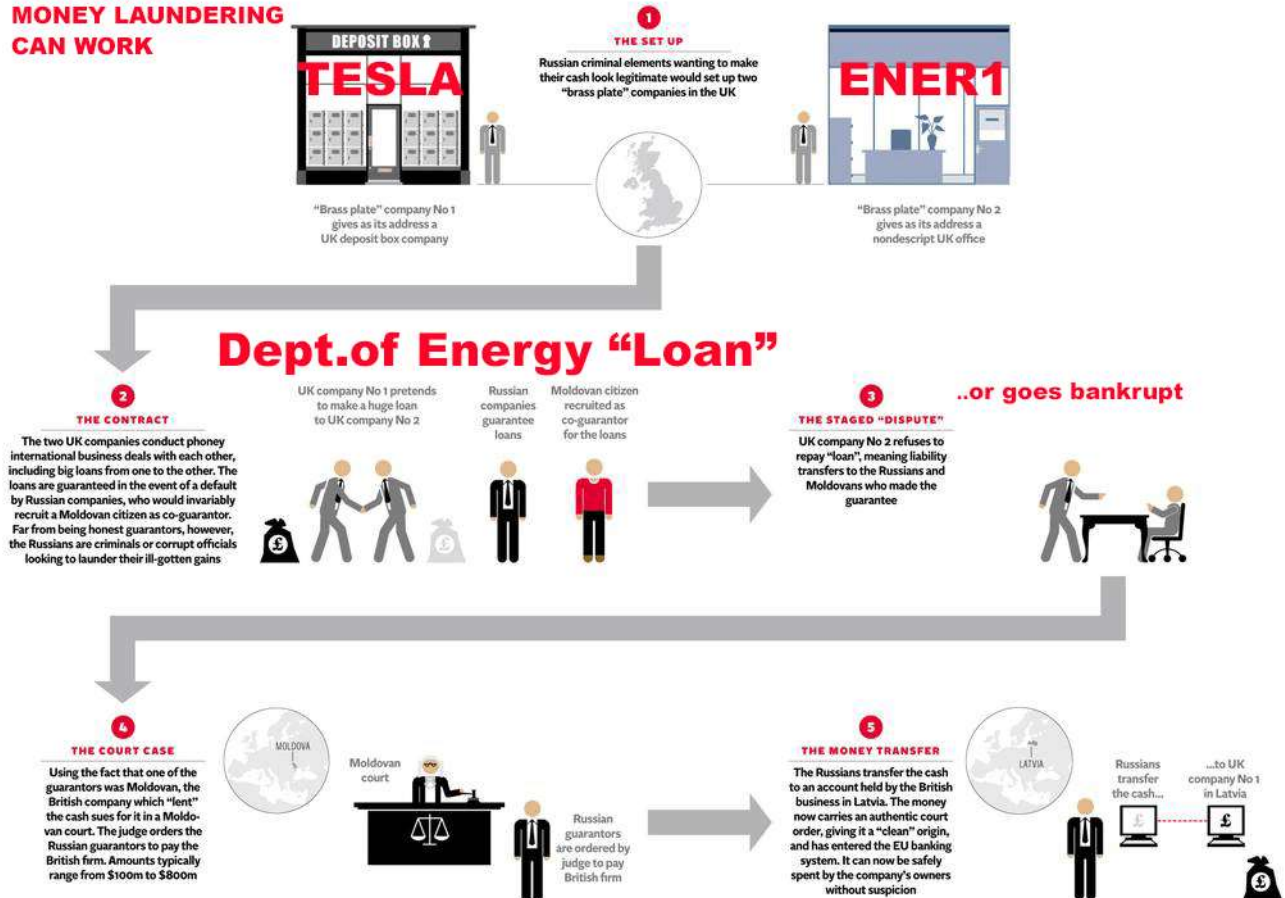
MONEY LAUNDERING CAN WORK

DEPOSIT BOX

TESLA

1
THE SET UP
Russian criminal elements wanting to make their cash look legitimate would set up two "brass plate" companies in the UK

ENER1

"Brass plate" company No 1 gives as its address a UK deposit box company

"Brass plate" company No 2 gives as its address a nondescript UK office

Dept.of Energy "Loan"

2
THE CONTRACT
The two UK companies conduct phoney international business deals with each other, including big loans from one to the other. The loans are guaranteed in the event of a default by Russian companies, who would invariably recruit a Moldovan citizen as co-guarantor. Far from being honest guarantors, however, the Russians are criminals or corrupt officials looking to launder their ill-gotten gains

UK company No 1 pretends to make a huge loan to UK company No 2

Russian companies guarantee loans

Moldovan citizen recruited as co-guarantor for the loans

£

£

3
THE STAGED "DISPUTE"
UK company No 2 refuses to repay "loan", meaning liability transfers to the Russians and Moldovans who made the guarantee

..or goes bankrupt

4
THE COURT CASE
Using the fact that one of the guarantors was Moldovan, the British company which "lent" the cash sues for it in a Moldovan court. The judge orders the Russian guarantors to pay the British firm. Amounts typically range from $100m to $800m

MOLDOVA

Moldovan court

Russian guarantors are ordered by judge to pay British firm

5
THE MONEY TRANSFER
The Russians transfer the cash to an account held by the British business in Latvia. The money now carries an authentic court order, giving it a "clean" origin, and has entered the EU banking system. It can now be safely spent by the company's owners without suspicion

LATVIA

Russians transfer the cash...

...to UK company No 1 in Latvia

£

£

£